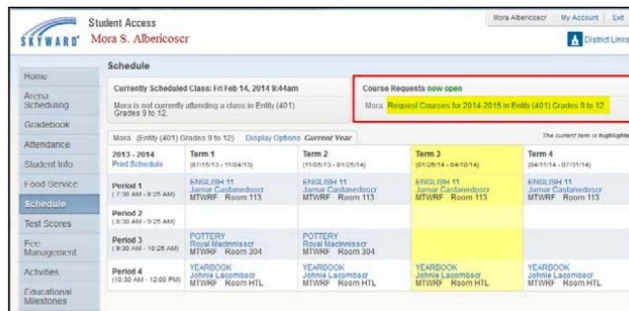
SKYWARD

Student Access
Mora S. Albericoscr

Mora Albericoscr | My Account | Exit

District Links

Home
Arena Scheduling
Gradebook
Attendance
Student Info
Food Service
Schedule
Test Scores
Fee Management
Activities
Educational Milestones

Schedule

Currently Scheduled Class: Fri Feb 14, 2014 9:44am

Mora is not currently attending a class in Entity (401) Grades 9 to 12.

Course Requests now open

Mora: Request Courses for 2014-2015 in Entity (401) Grades 9 to 12

Mora (Entity (401) Grades 9 to 12) Display Options Current Year

The current term is highlighted

| 2013 - 2014 Print Schedule | Term 1 (07/15/13 - 11/04/13) | Term 2 (11/05/13 - 01/25/14) | Term 3 (01/26/14 - 04/10/14) | Term 4 (04/11/14 - 07/31/14) |
|---|---|---|---|---|
| Period 1 (7:30 AM - 8:25 AM) | ENGLISH 11 Jamar Castanedoscr MTWRF Room 113 | ENGLISH 11 Jamar Castanedoscr MTWRF Room 113 | ENGLISH 11 Jamar Castanedoscr MTWRF Room 113 | ENGLISH 11 Jamar Castanedoscr MTWRF Room 113 |
| Period 2 (8:30 AM - 9:25 AM) | | | | |
| Period 3 (9:30 AM - 10:25 AM) | POTTERY Royal Macinnisscr MTWRF Room 304 | POTTERY Royal Macinnisscr MTWRF Room 304 | | |
| Period 4 (10:30 AM - 12:00 PM) | YEARBOOK Johnie Lacombscr MTWRF Room HTL | YEARBOOK Johnie Lacombscr MTWRF Room HTL | YEARBOOK Johnie Lacombscr MTWRF Room HTL | YEARBOOK Johnie Lacombscr MTWRF Room HTL |